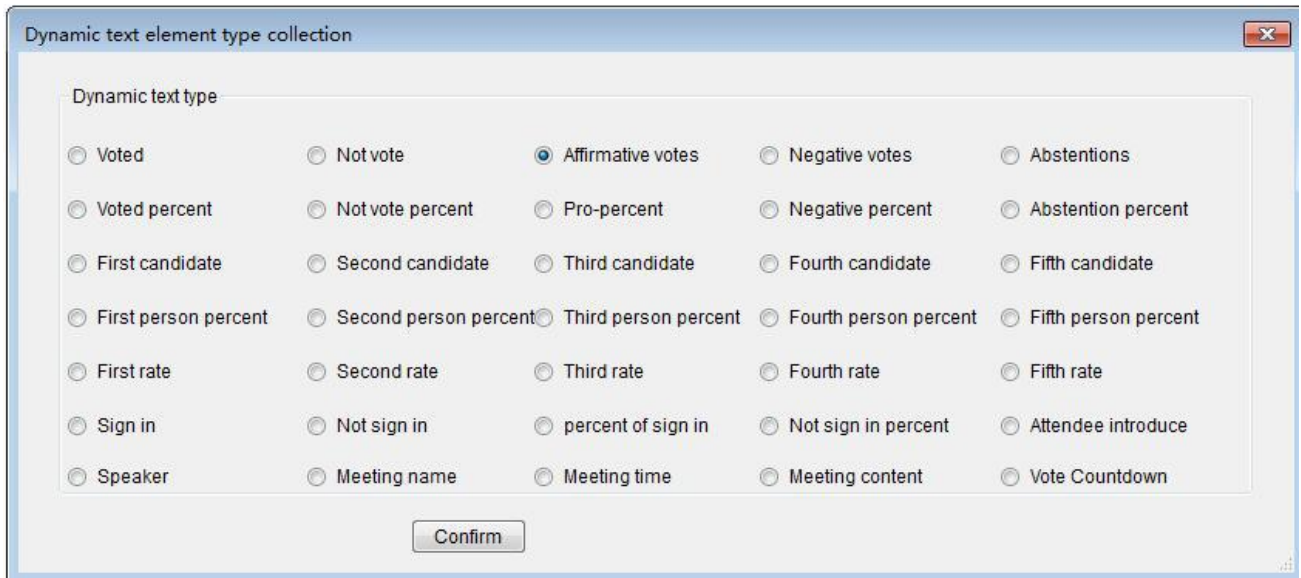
Dynamic text element type collection

Dynamic text type

Voted
Not vote
Affirmative votes
Negative votes
Abstentions

Voted percent
Not vote percent
Pro-percent
Negative percent
Abstention percent

First candidate
Second candidate
Third candidate
Fourth candidate
Fifth candidate

First person percent
Second person percent
Third person percent
Fourth person percent
Fifth person percent

First rate
Second rate
Third rate
Fourth rate
Fifth rate

Sign in
Not sign in
percent of sign in
Not sign in percent
Attendee introduce

Speaker
Meeting name
Meeting time
Meeting content
Vote Countdown

Confirm